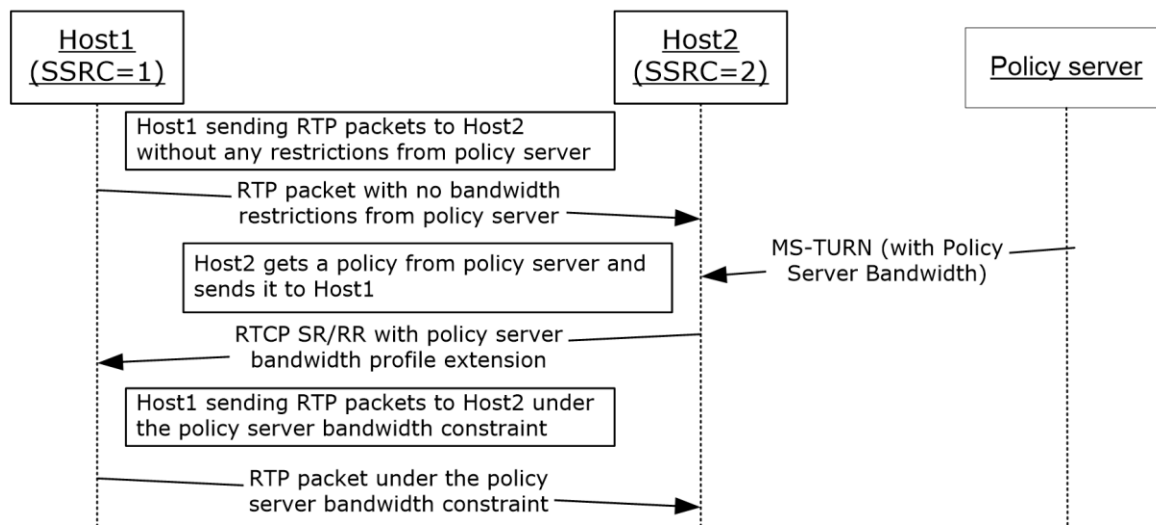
Host1
(SSRC=1)

Host2
(SSRC=2)

Policy server

Host1 sending RTP packets to Host2 without any restrictions from policy server

RTP packet with no bandwidth restrictions from policy server

MS-TURN (with Policy Server Bandwidth)

Host2 gets a policy from policy server and sends it to Host1

RTCP SR/RR with policy server bandwidth profile extension

Host1 sending RTP packets to Host2 under the policy server bandwidth constraint

RTP packet under the policy server bandwidth constraint